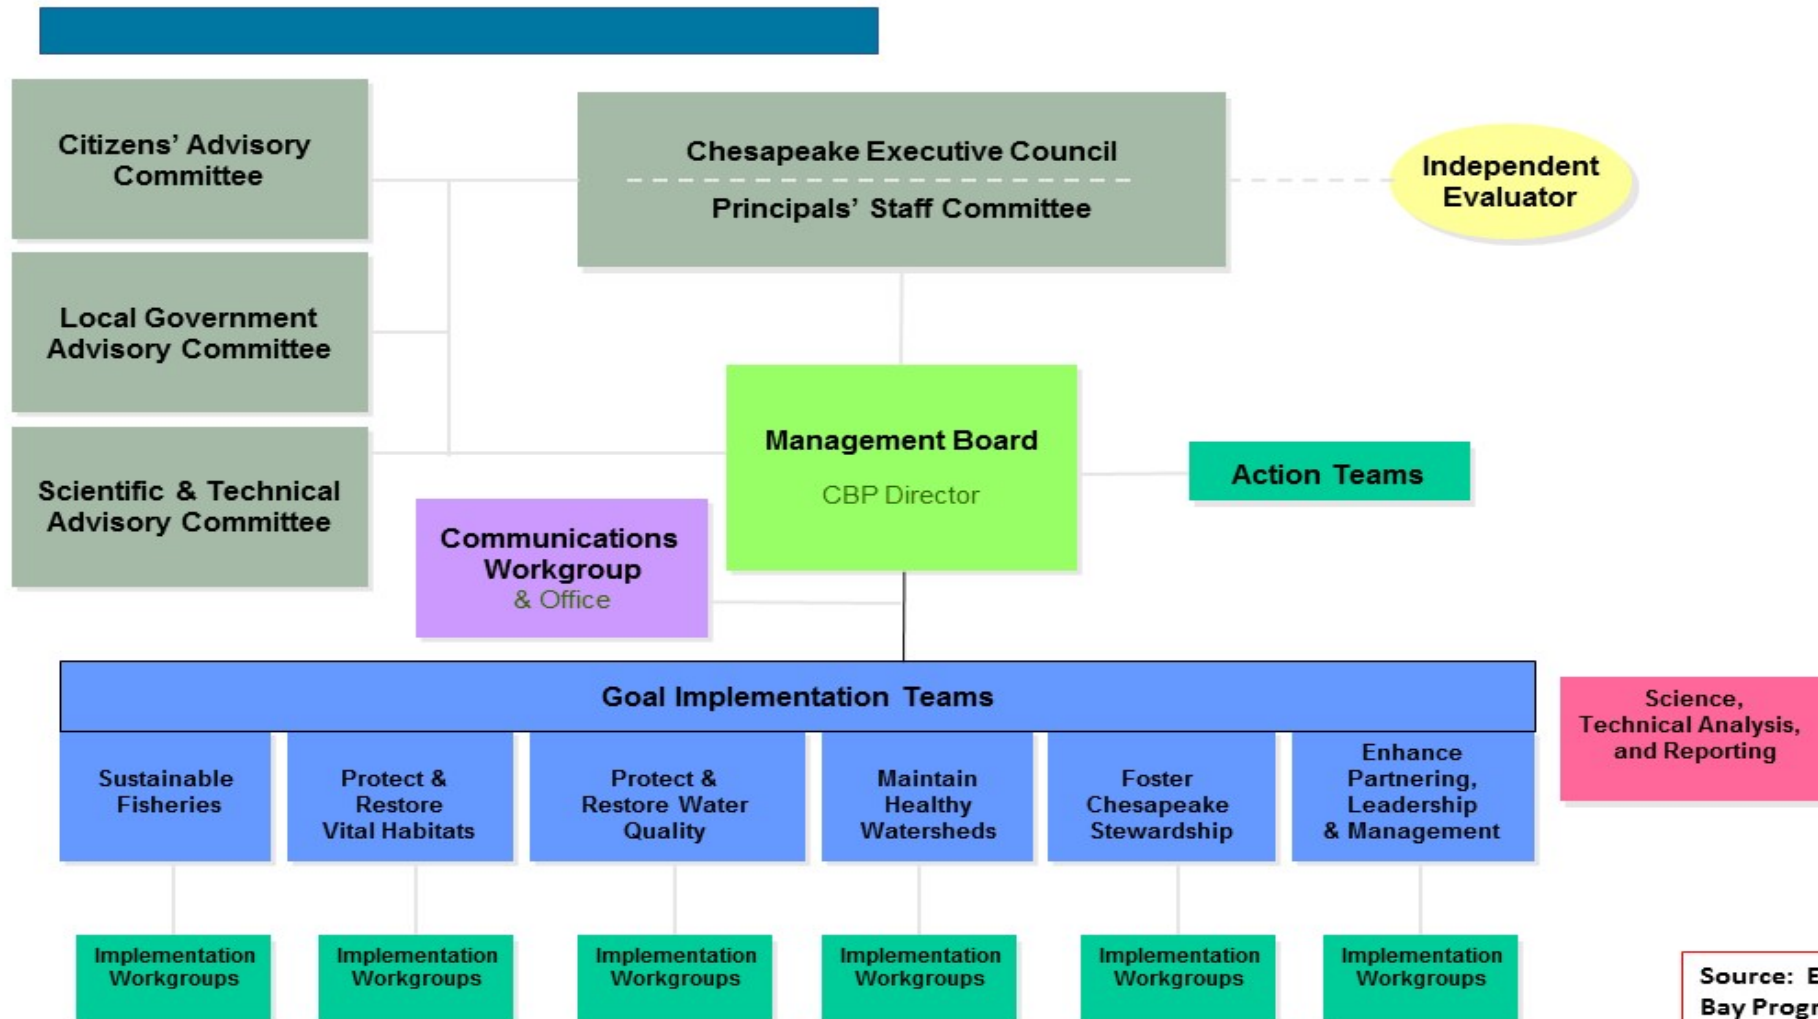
Citizens' Advisory Committee

Local Government Advisory Committee

Scientific & Technical Advisory Committee

Chesapeake Executive Council

Principals' Staff Committee

Independent Evaluator

Management Board

CBP Director

Action Teams

Communications Workgroup & Office

Goal Implementation Teams

Science, Technical Analysis, and Reporting

Sustainable Fisheries

Protect & Restore Vital Habitats

Protect & Restore Water Quality

Maintain Healthy Watersheds

Foster Chesapeake Stewardship

Enhance Partnering, Leadership & Management

Implementation Workgroups

Implementation Workgroups

Implementation Workgroups

Implementation Workgroups

Implementation Workgroups

Implementation Workgroups

Source: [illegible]
Bay Progr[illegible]